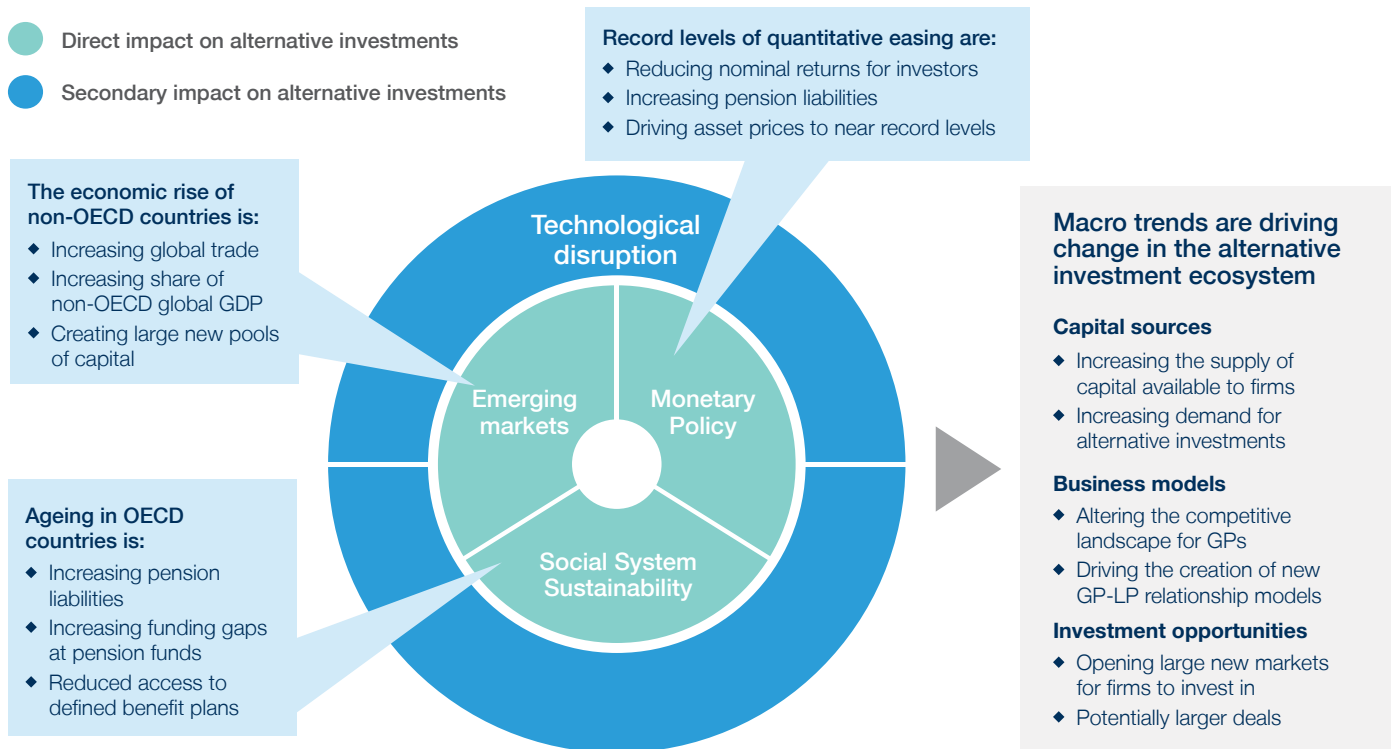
Direct impact on alternative investments

Secondary impact on alternative investments

Record levels of quantitative easing are:
◆ Reducing nominal returns for investors
◆ Increasing pension liabilities
◆ Driving asset prices to near record levels

The economic rise of non-OECD countries is:
◆ Increasing global trade
◆ Increasing share of non-OECD global GDP
◆ Creating large new pools of capital

Technological disruption

Emerging markets

Monetary Policy

Social System Sustainability

Ageing in OECD countries is:
◆ Increasing pension liabilities
◆ Increasing funding gaps at pension funds
◆ Reduced access to defined benefit plans

Macro trends are driving change in the alternative investment ecosystem

Capital sources
◆ Increasing the supply of capital available to firms
◆ Increasing demand for alternative investments

Business models
◆ Altering the competitive landscape for GPs
◆ Driving the creation of new GP-LP relationship models

Investment opportunities
◆ Opening large new markets for firms to invest in
◆ Potentially larger deals